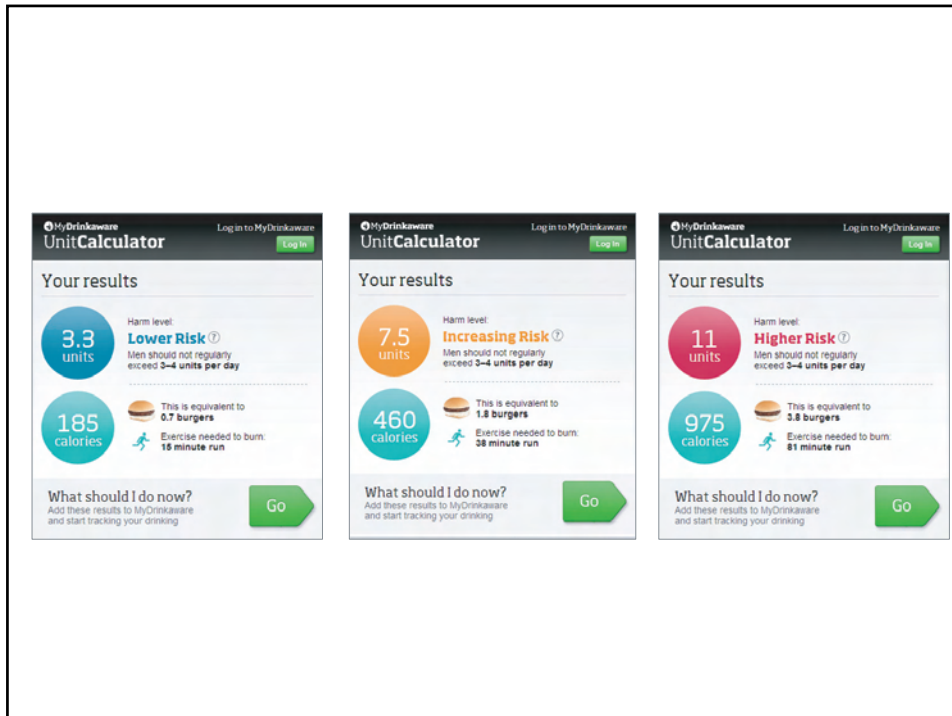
MyDrinkaware
UnitCalculator
Log in to MyDrinkaware
Log In

Your results

3.3 units
Harm level:
Lower Risk ?
Men should not regularly exceed 3–4 units per day

185 calories
This is equivalent to 0.7 burgers
Exercise needed to burn: 15 minute run

What should I do now?
Add these results to MyDrinkaware and start tracking your drinking
Go

MyDrinkaware
UnitCalculator
Log in to MyDrinkaware
Log In

Your results

7.5 units
Harm level:
Increasing Risk ?
Men should not regularly exceed 3–4 units per day

460 calories
This is equivalent to 1.8 burgers
Exercise needed to burn: 38 minute run

What should I do now?
Add these results to MyDrinkaware and start tracking your drinking
Go

MyDrinkaware
UnitCalculator
Log in to MyDrinkaware
Log In

Your results

11 units
Harm level:
Higher Risk ?
Men should not regularly exceed 3–4 units per day

975 calories
This is equivalent to 3.8 burgers
Exercise needed to burn: 81 minute run

What should I do now?
Add these results to MyDrinkaware and start tracking your drinking
Go